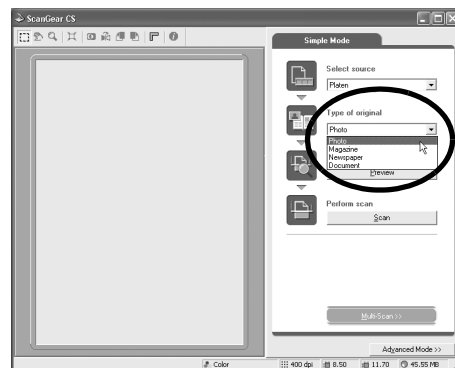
ScanGear CS

Simple Mode

Select source

Platen

Type of original

Photo

Photo
Magazine
Newspaper
Document

Preview

Perform scan

Scan

Multi-Scan >>

Advanced Mode >>

Color | 400 dpi | 8.50 | 11.70 | 45.55 MB